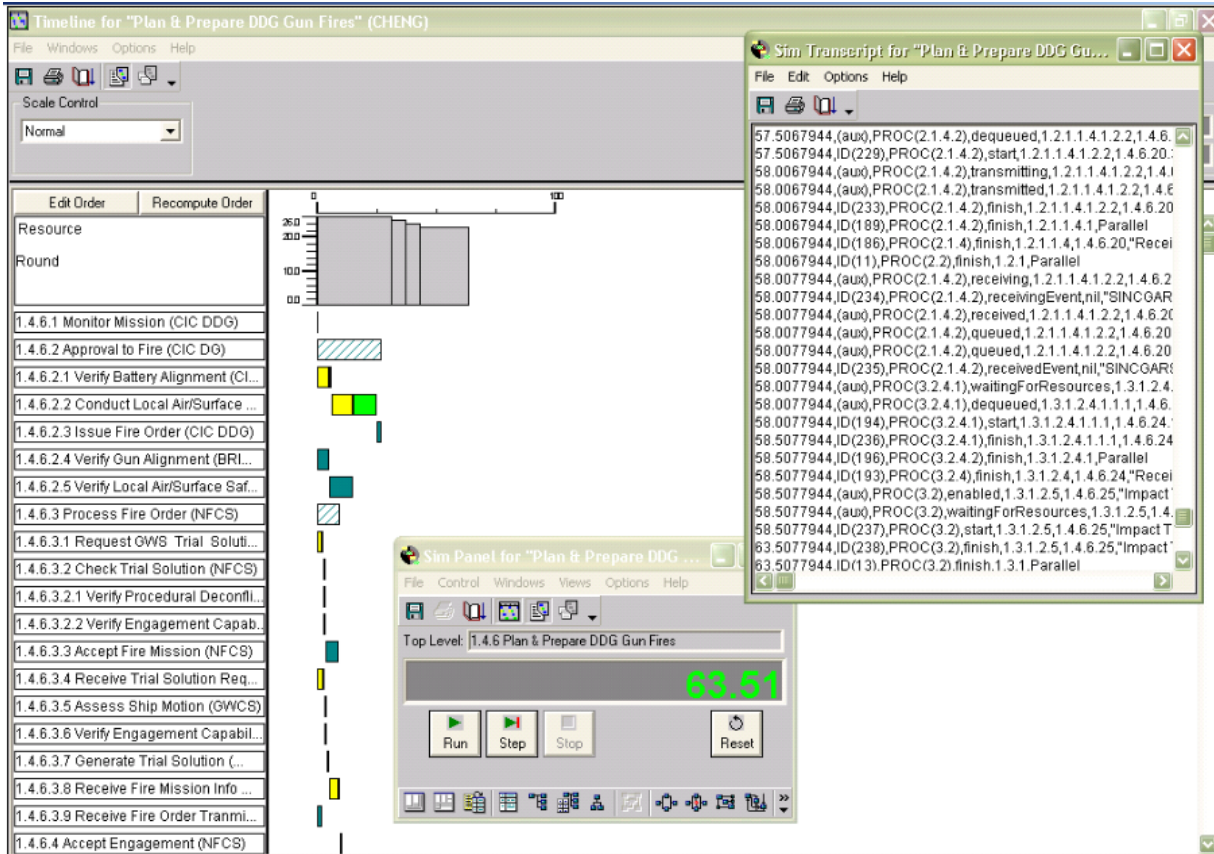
Timeline for "Plan & Prepare DDG Gun Fires" (CHENG)

File Windows Options Help

Scale Control

Normal

Edit Order
Recompute Order

Resource

Round

0
100

250
200
100
0.0

1.4.6.1 Monitor Mission (CIC DDG)
1.4.6.2 Approval to Fire (CIC DG)
1.4.6.2.1 Verify Battery Alignment (CI...
1.4.6.2.2 Conduct Local Air/Surface ...
1.4.6.2.3 Issue Fire Order (CIC DDG)
1.4.6.2.4 Verify Gun Alignment (BRI...
1.4.6.2.5 Verify Local Air/Surface Saf...
1.4.6.3 Process Fire Order (NFCS)
1.4.6.3.1 Request GWS Trial Soluti...
1.4.6.3.2 Check Trial Solution (NFCS)
1.4.6.3.2.1 Verify Procedural Deconfli...
1.4.6.3.2.2 Verify Engagement Capab...
1.4.6.3.3 Accept Fire Mission (NFCS)
1.4.6.3.4 Receive Trial Solution Req...
1.4.6.3.5 Assess Ship Motion (GWCS)
1.4.6.3.6 Verify Engagement Capabil...
1.4.6.3.7 Generate Trial Solution (...
1.4.6.3.8 Receive Fire Mission Info ...
1.4.6.3.9 Receive Fire Order Tranmi...
1.4.6.4 Accept Engagement (NFCS)

Sim Transcript for "Plan & Prepare DDG Gu...

File Edit Options Help

57.5067944,(aux),PROC(2.1.4.2),dequeued,1.2.1.1.4.1.2.2,1.4.6.
57.5067944,ID(229),PROC(2.1.4.2),start,1.2.1.1.4.1.2.2,1.4.6.20.
58.0067944,(aux),PROC(2.1.4.2),transmitting,1.2.1.1.4.1.2.2,1.4.
58.0067944,(aux),PROC(2.1.4.2),transmitted,1.2.1.1.4.1.2.2,1.4.6
58.0067944,ID(233),PROC(2.1.4.2),finish,1.2.1.1.4.1.2.2,1.4.6.20
58.0067944,ID(189),PROC(2.1.4.2),finish,1.2.1.1.4.1,Parallel
58.0067944,ID(186),PROC(2.1.4),finish,1.2.1.1.4,1.4.6.20,"Recei
58.0067944,ID(11),PROC(2.2),finish,1.2.1,Parallel
58.0077944,(aux),PROC(2.1.4.2),receiving,1.2.1.1.4.1.2.2,1.4.6.2
58.0077944,ID(234),PROC(2.1.4.2),receivingEvent,nil,"SINCGAR
58.0077944,(aux),PROC(2.1.4.2),received,1.2.1.1.4.1.2.2,1.4.6.20
58.0077944,(aux),PROC(2.1.4.2),queued,1.2.1.1.4.1.2.2,1.4.6.20
58.0077944,(aux),PROC(2.1.4.2),queued,1.2.1.1.4.1.2.2,1.4.6.20
58.0077944,ID(235),PROC(2.1.4.2),receivedEvent,nil,"SINCGARS
58.0077944,(aux),PROC(3.2.4.1),waitingForResources,1.3.1.2.4.
58.0077944,(aux),PROC(3.2.4.1),dequeued,1.3.1.2.4.1.1.1,1.4.6.
58.0077944,ID(194),PROC(3.2.4.1),start,1.3.1.2.4.1.1.1,1.4.6.24.
58.5077944,ID(236),PROC(3.2.4.1),finish,1.3.1.2.4.1.1.1,1.4.6.24
58.5077944,ID(196),PROC(3.2.4.2),finish,1.3.1.2.4.1,Parallel
58.5077944,ID(193),PROC(3.2.4),finish,1.3.1.2.4,1.4.6.24,"Recei
58.5077944,(aux),PROC(3.2),enabled,1.3.1.2.5,1.4.6.25,"Impact
58.5077944,(aux),PROC(3.2),waitingForResources,1.3.1.2.5,1.4.
58.5077944,ID(237),PROC(3.2),start,1.3.1.2.5,1.4.6.25,"Impact T
63.5077944,ID(238),PROC(3.2),finish,1.3.1.2.5,1.4.6.25,"Impact
63.5077944,ID(13),PROC(3.2),finish,1.3.1,Parallel

Sim Panel for "Plan & Prepare DDG ...

File Control Windows Views Options Help

Top Level: 1.4.6 Plan & Prepare DDG Gun Fires

63.51

Run
Step
Stop
Reset